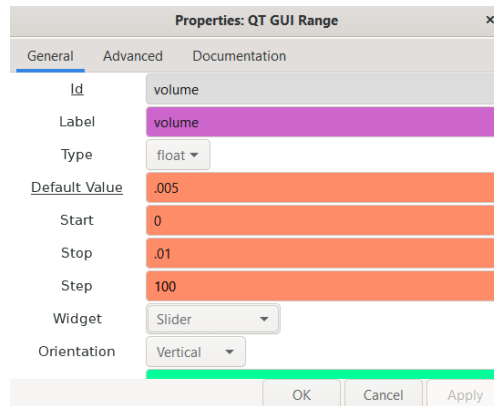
Properties: QT GUI Range ×

General Advanced Documentation

| Id | volume |
|---|---|
| Label | volume |
| Type | float ▾ |
| Default Value | .005 |
| Start | 0 |
| Stop | .01 |
| Step | 100 |
| Widget | Slider ▾ |
| Orientation | Vertical ▾ |

OK Cancel Apply